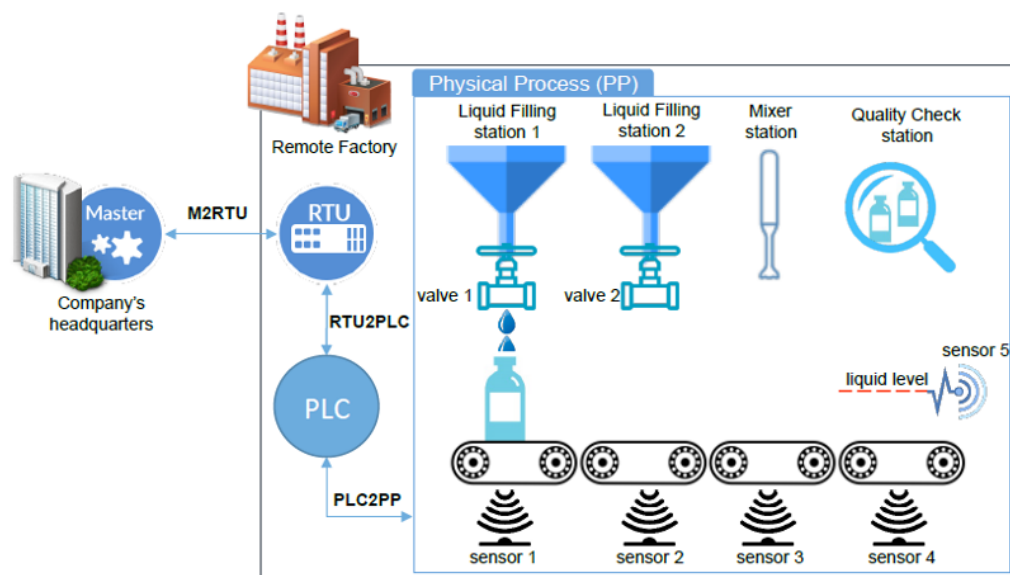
Remote Factory

Physical Process (PP)

Liquid Filling station 1

Liquid Filling station 2

Mixer station

Quality Check station

Master

M2RTU

RTU

Company's headquarters

valve 1

valve 2

RTU2PLC

sensor 5

liquid level

PLC

PLC2PP

sensor 1

sensor 2

sensor 3

sensor 4